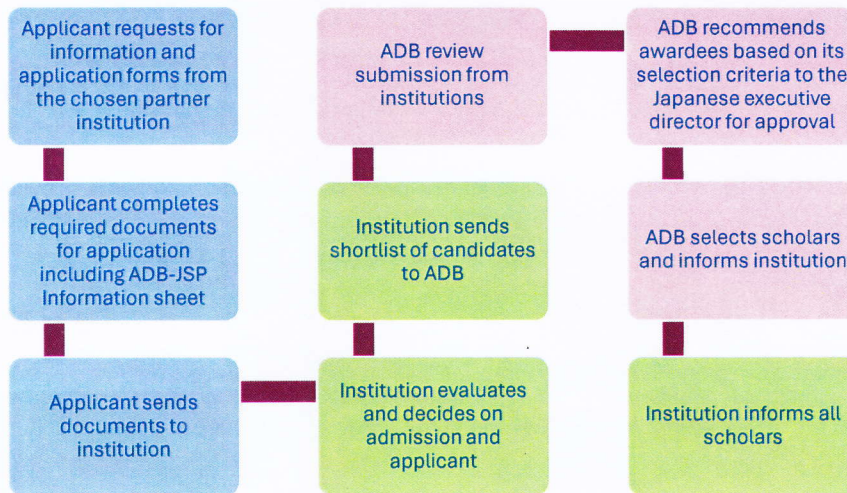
Applicant requests for information and application forms from the chosen partner institution

Applicant completes required documents for application including ADB-JSP Information sheet

Applicant sends documents to institution

Institution evaluates and decides on admission and applicant

Institution sends shortlist of candidates to ADB

ADB review submission from institutions

ADB recommends awardees based on its selection criteria to the Japanese executive director for approval

ADB selects scholars and informs institution

Institution informs all scholars